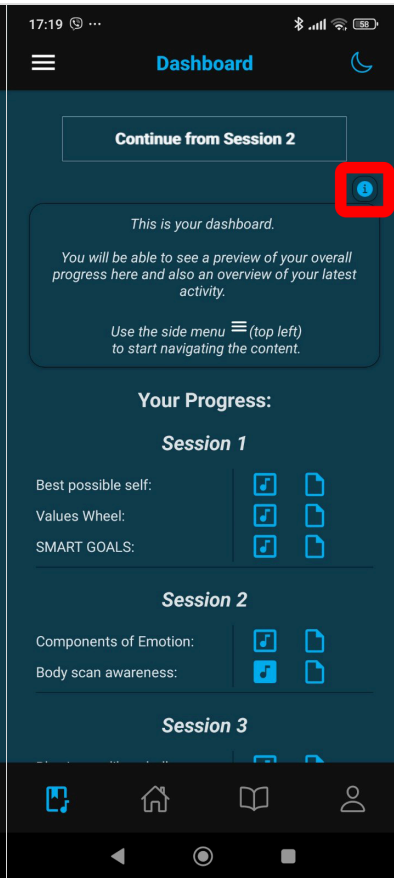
17:19 ··· 58

Dashboard

Continue from Session 2

This is your dashboard.

You will be able to see a preview of your overall progress here and also an overview of your latest activity.

Use the side menu ≡ (top left) to start navigating the content.

Your Progress:

Session 1

Best possible self:

Values Wheel:

SMART GOALS:

Session 2

Components of Emotion:

Body scan awareness:

Session 3

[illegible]